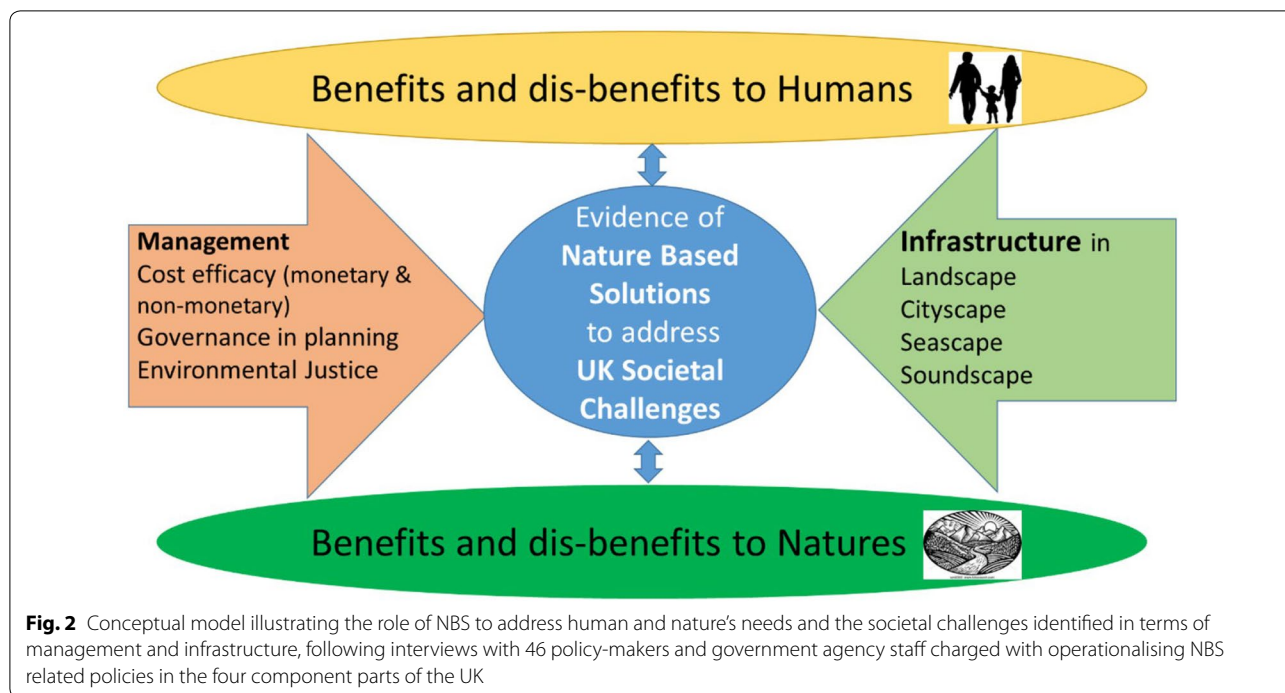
Benefits and dis-benefits to Humans

Management
Cost efficacy (monetary & non-monetary)
Governance in planning
Environmental Justice

Evidence of Nature Based Solutions to address UK Societal Challenges

Infrastructure in
Landscape
Cityscape
Seascape
Soundscape

Benefits and dis-benefits to Natures

Fig. 2 Conceptual model illustrating the role of NBS to address human and nature's needs and the societal challenges identified in terms of management and infrastructure, following interviews with 46 policy-makers and government agency staff charged with operationalising NBS related policies in the four component parts of the UK